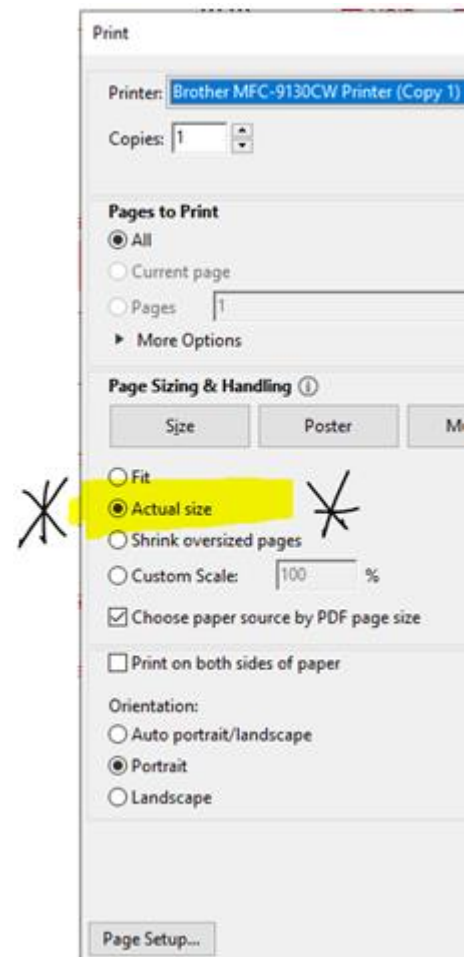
Print

Printer: Brother MFC-9130CW Printer (Copy 1)

Copies: 1

Pages to Print
All
Current page
Pages 1
More Options

Page Sizing & Handling
Size Poster M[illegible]

Fit
Actual size
Shrink oversized pages
Custom Scale: 100 %
Choose paper source by PDF page size

Print on both sides of paper

Orientation:
Auto portrait/landscape
Portrait
Landscape

Page Setup...